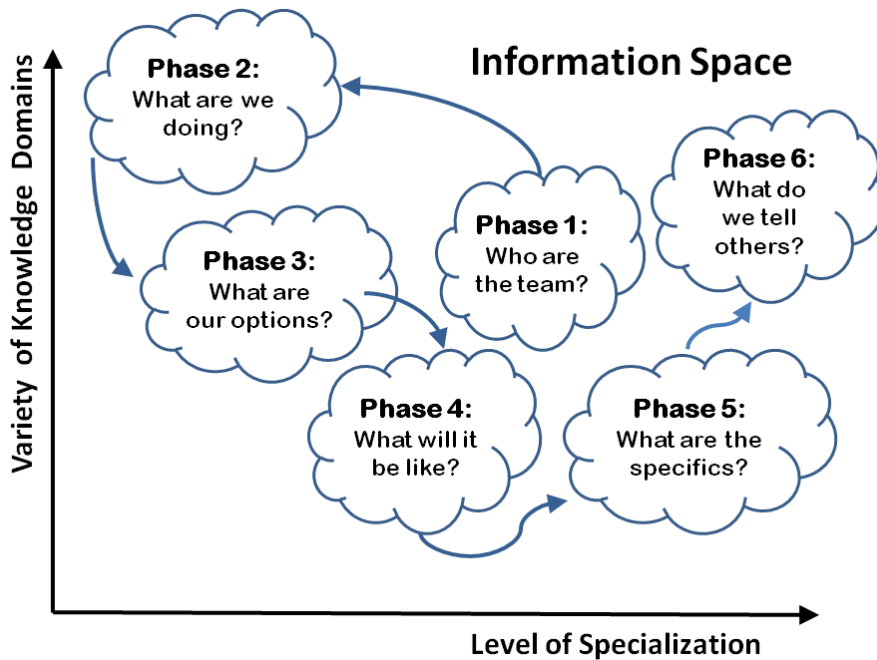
Information Space

Variety of Knowledge Domains

Phase 2:
What are we doing?

Phase 6:
What do we tell others?

Phase 1:
Who are the team?

Phase 3:
What are our options?

Phase 4:
What will it be like?

Phase 5:
What are the specifics?

Level of Specialization